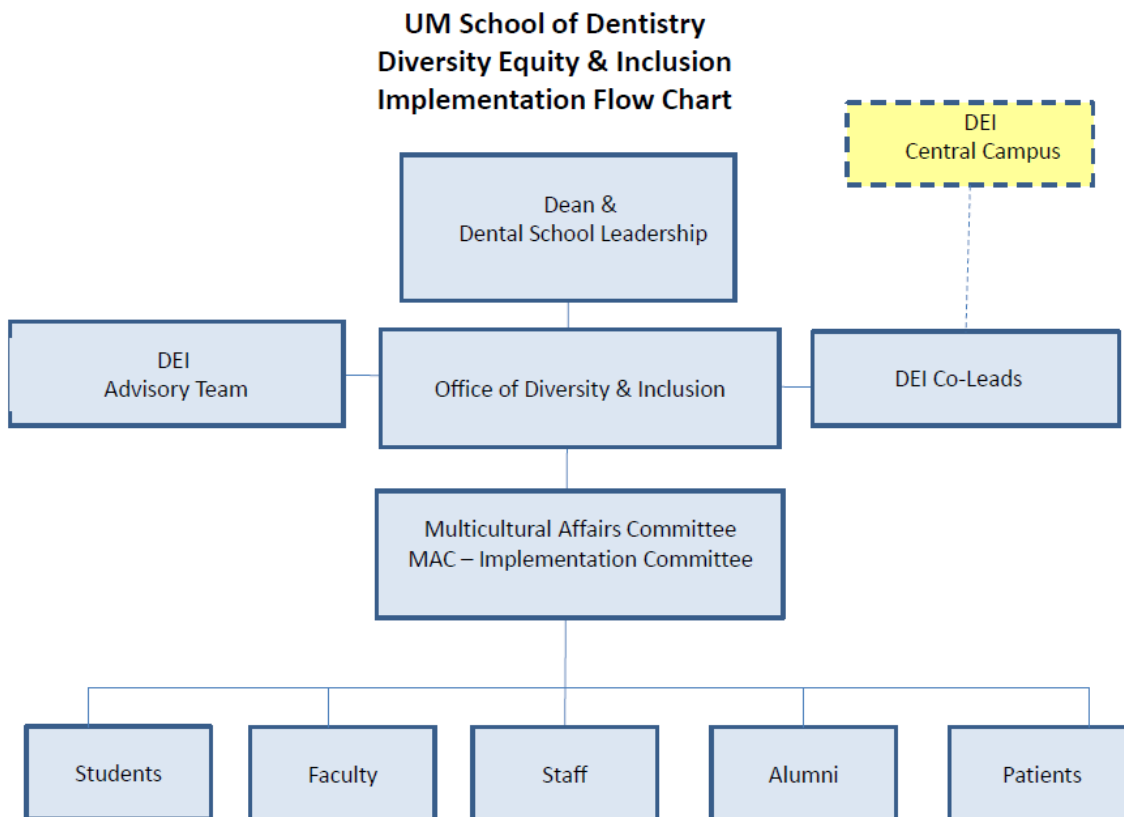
UM School of Dentistry
Diversity Equity & Inclusion
Implementation Flow Chart

DEI
Central Campus

Dean &
Dental School Leadership

DEI
Advisory Team

Office of Diversity & Inclusion

DEI Co-Leads

Multicultural Affairs Committee
MAC – Implementation Committee

Students

Faculty

Staff

Alumni

Patients